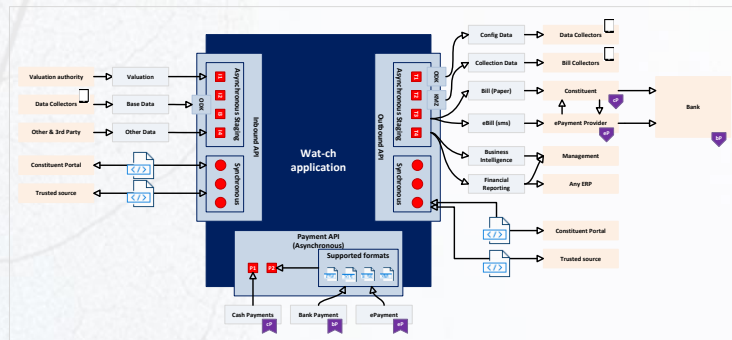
Valuation authority
Valuation
Data Collectors
Base Data
Other & 3rd Party
Other Data
Constituent Portal
Trusted source
QOX
I1
I2
I3
I4
Asynchronous Staging
Synchronous
Inbound API
Wat-ch application
Outbound API
Asynchronous Staging
Synchronous
T1
T2
T3
T4
QOX
XML
Config Data
Collection Data
Bill (Paper)
eBill (sms)
Business Intelligence
Financial Reporting
Data Collectors
Bill Collectors
Constituent
cP
ePayment Provider
eP
Bank
bP
Management
Any ERP
Constituent Portal
Trusted source
Payment API (Asynchronous)
P1
P2
Supported formats
Cash Payments
cP
Bank Payment
bP
ePayment
eP